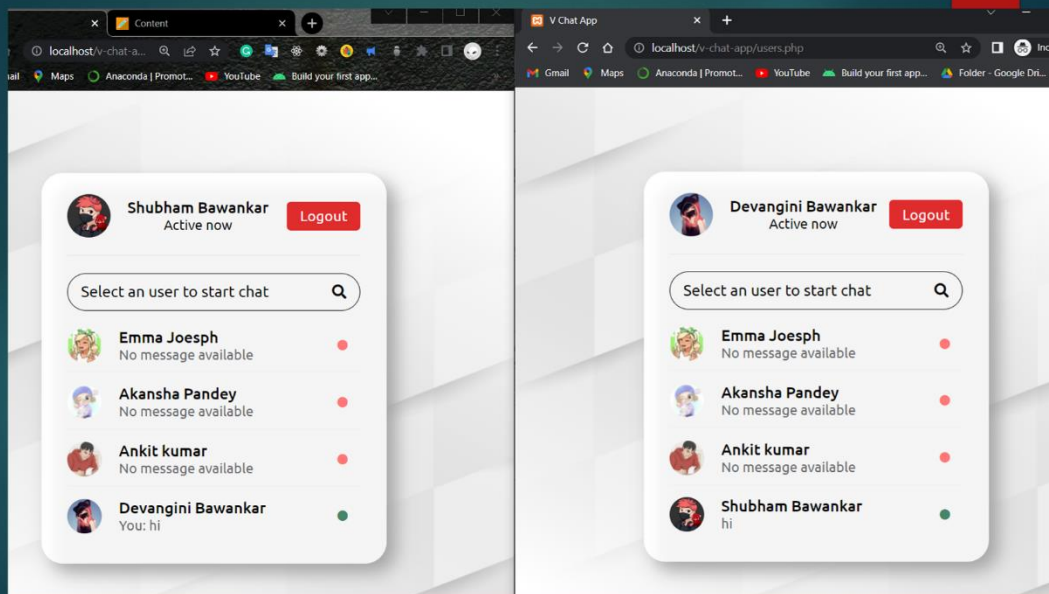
Content
localhost/v-chat-a...
ail Maps Anaconda | Promot... YouTube Build your first app...

Shubham Bawankar
Active now
Logout

Select an user to start chat

Emma Joesph
No message available

Akansha Pandey
No message available

Ankit kumar
No message available

Devangini Bawankar
You: hi

V Chat App
localhost/v-chat-app/users.php
Inc
Gmail Maps Anaconda | Promot... YouTube Build your first app... Folder - Google Dri...

Devangini Bawankar
Active now
Logout

Select an user to start chat

Emma Joesph
No message available

Akansha Pandey
No message available

Ankit kumar
No message available

Shubham Bawankar
hi